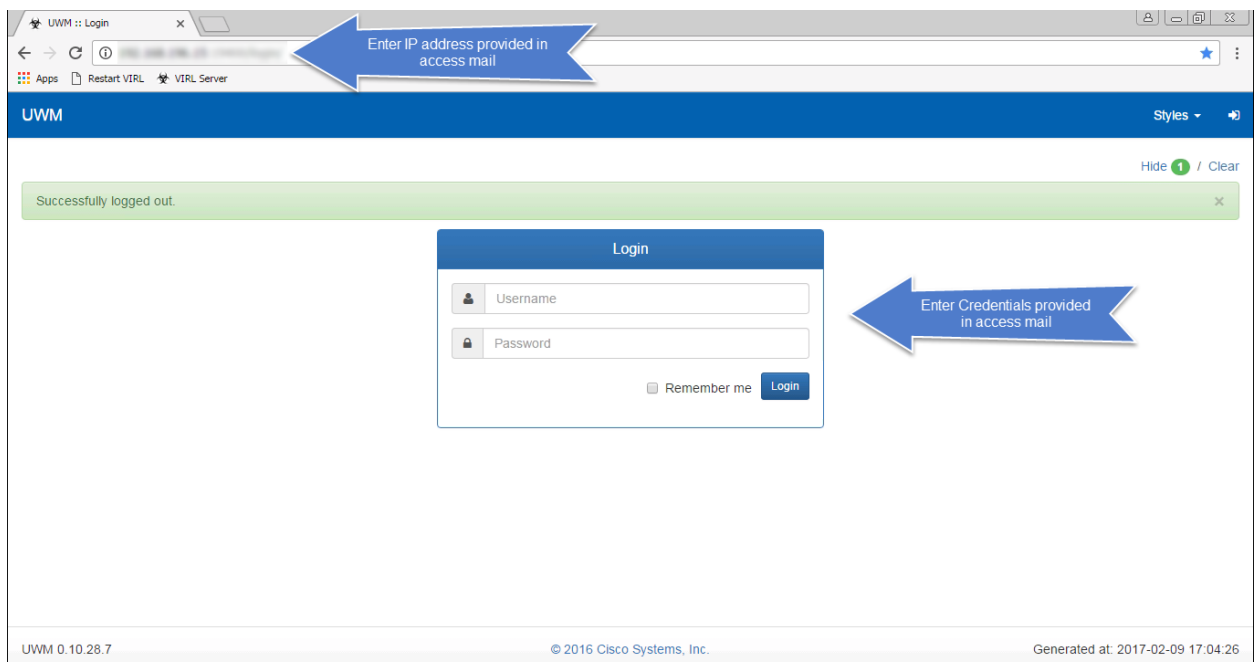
UWM :: Login

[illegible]

Enter IP address provided in access mail

Apps Restart VIRL VIRL Server

UWM

Styles

Hide 1 / Clear

Successfully logged out.

Login

Username

Password

Remember me Login

Enter Credentials provided in access mail

UWM 0.10.28.7

© 2016 Cisco Systems, Inc.

Generated at: 2017-02-09 17:04:26